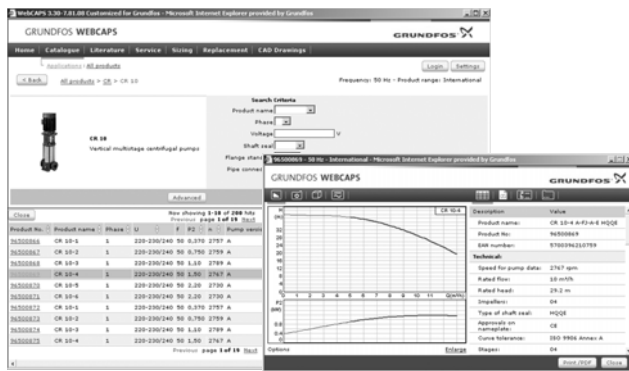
WebCAPS 3.30-7.81.00 Customized for Grundfos - Microsoft Internet Explorer provided by Grundfos

GRUNDFOS WEBCAPS

GRUNDFOS

Home | Catalogue | Literature | Service | Sizing | Replacement | CAD Drawings

Applications > All products

Login | Settings

< Back | All products > CR > CR 10

Frequency: 50 Hz - Product range: International

CR 10
Vertical multistage centrifugal pumps

Search Criteria
Product name
Phase
Voltage V
Shaft seal
Flange stand
Pipe connec

Advanced

Close

Now showing 1-10 of 288 hits
Previous page 1 of 19 Next

| Product No. | Product name | Phase | U | F | P2 | n | Pump version |
|---|---|---|---|---|---|---|---|
| 96500866 | CR 10-1 | 1 | 220-230/240 | 50 | 0.370 | 2757 | A |
| 96500867 | CR 10-2 | 1 | 220-230/240 | 50 | 0.750 | 2759 | A |
| 96500868 | CR 10-3 | 1 | 220-230/240 | 50 | 1.10 | 2789 | A |
| 96500869 | CR 10-4 | 1 | 220-230/240 | 50 | 1.50 | 2767 | A |
| 96500870 | CR 10-5 | 1 | 220-230/240 | 50 | 2.20 | 2730 | A |
| 96500871 | CR 10-6 | 1 | 220-230/240 | 50 | 2.20 | 2730 | A |
| 96500872 | CR 10-1 | 1 | 220-230/240 | 50 | 0.370 | 2757 | A |
| 96500873 | CR 10-2 | 1 | 220-230/240 | 50 | 0.750 | 2759 | A |
| 96500874 | CR 10-3 | 1 | 220-230/240 | 50 | 1.10 | 2789 | A |
| 96500875 | CR 10-4 | 1 | 220-230/240 | 50 | 1.50 | 2767 | A |

Previous page 1 of 19 Next

96500869 - 50 Hz - International - Microsoft Internet Explorer provided by Grundfos

GRUNDFOS WEBCAPS

GRUNDFOS

CR 10-4

H (m)
36 34 32 30 28 26 24 22 20 18 16 14 12 10 8 6 4 2 0
0 1 2 3 4 5 6 7 8 9 10 11 Q(m³/h)
P2 (kW)

Options | Enlarge

| Description | Value |
|---|---|
| Product name: | CR 10-4 A-FJ-A-E HQQE |
| Product No: | 96500869 |
| EAN number: | 5700396210759 |
| Technical: | |
| Speed for pump data: | 2767 rpm |
| Rated flow: | 10 m³/h |
| Rated head: | 29.2 m |
| Impellers: | 04 |
| Type of shaft seal: | HQQE |
| Approvals on nameplate: | CE |
| Curve tolerance: | ISO 9906 Annex A |
| Stages: | 04 |

Print/PDF | Close